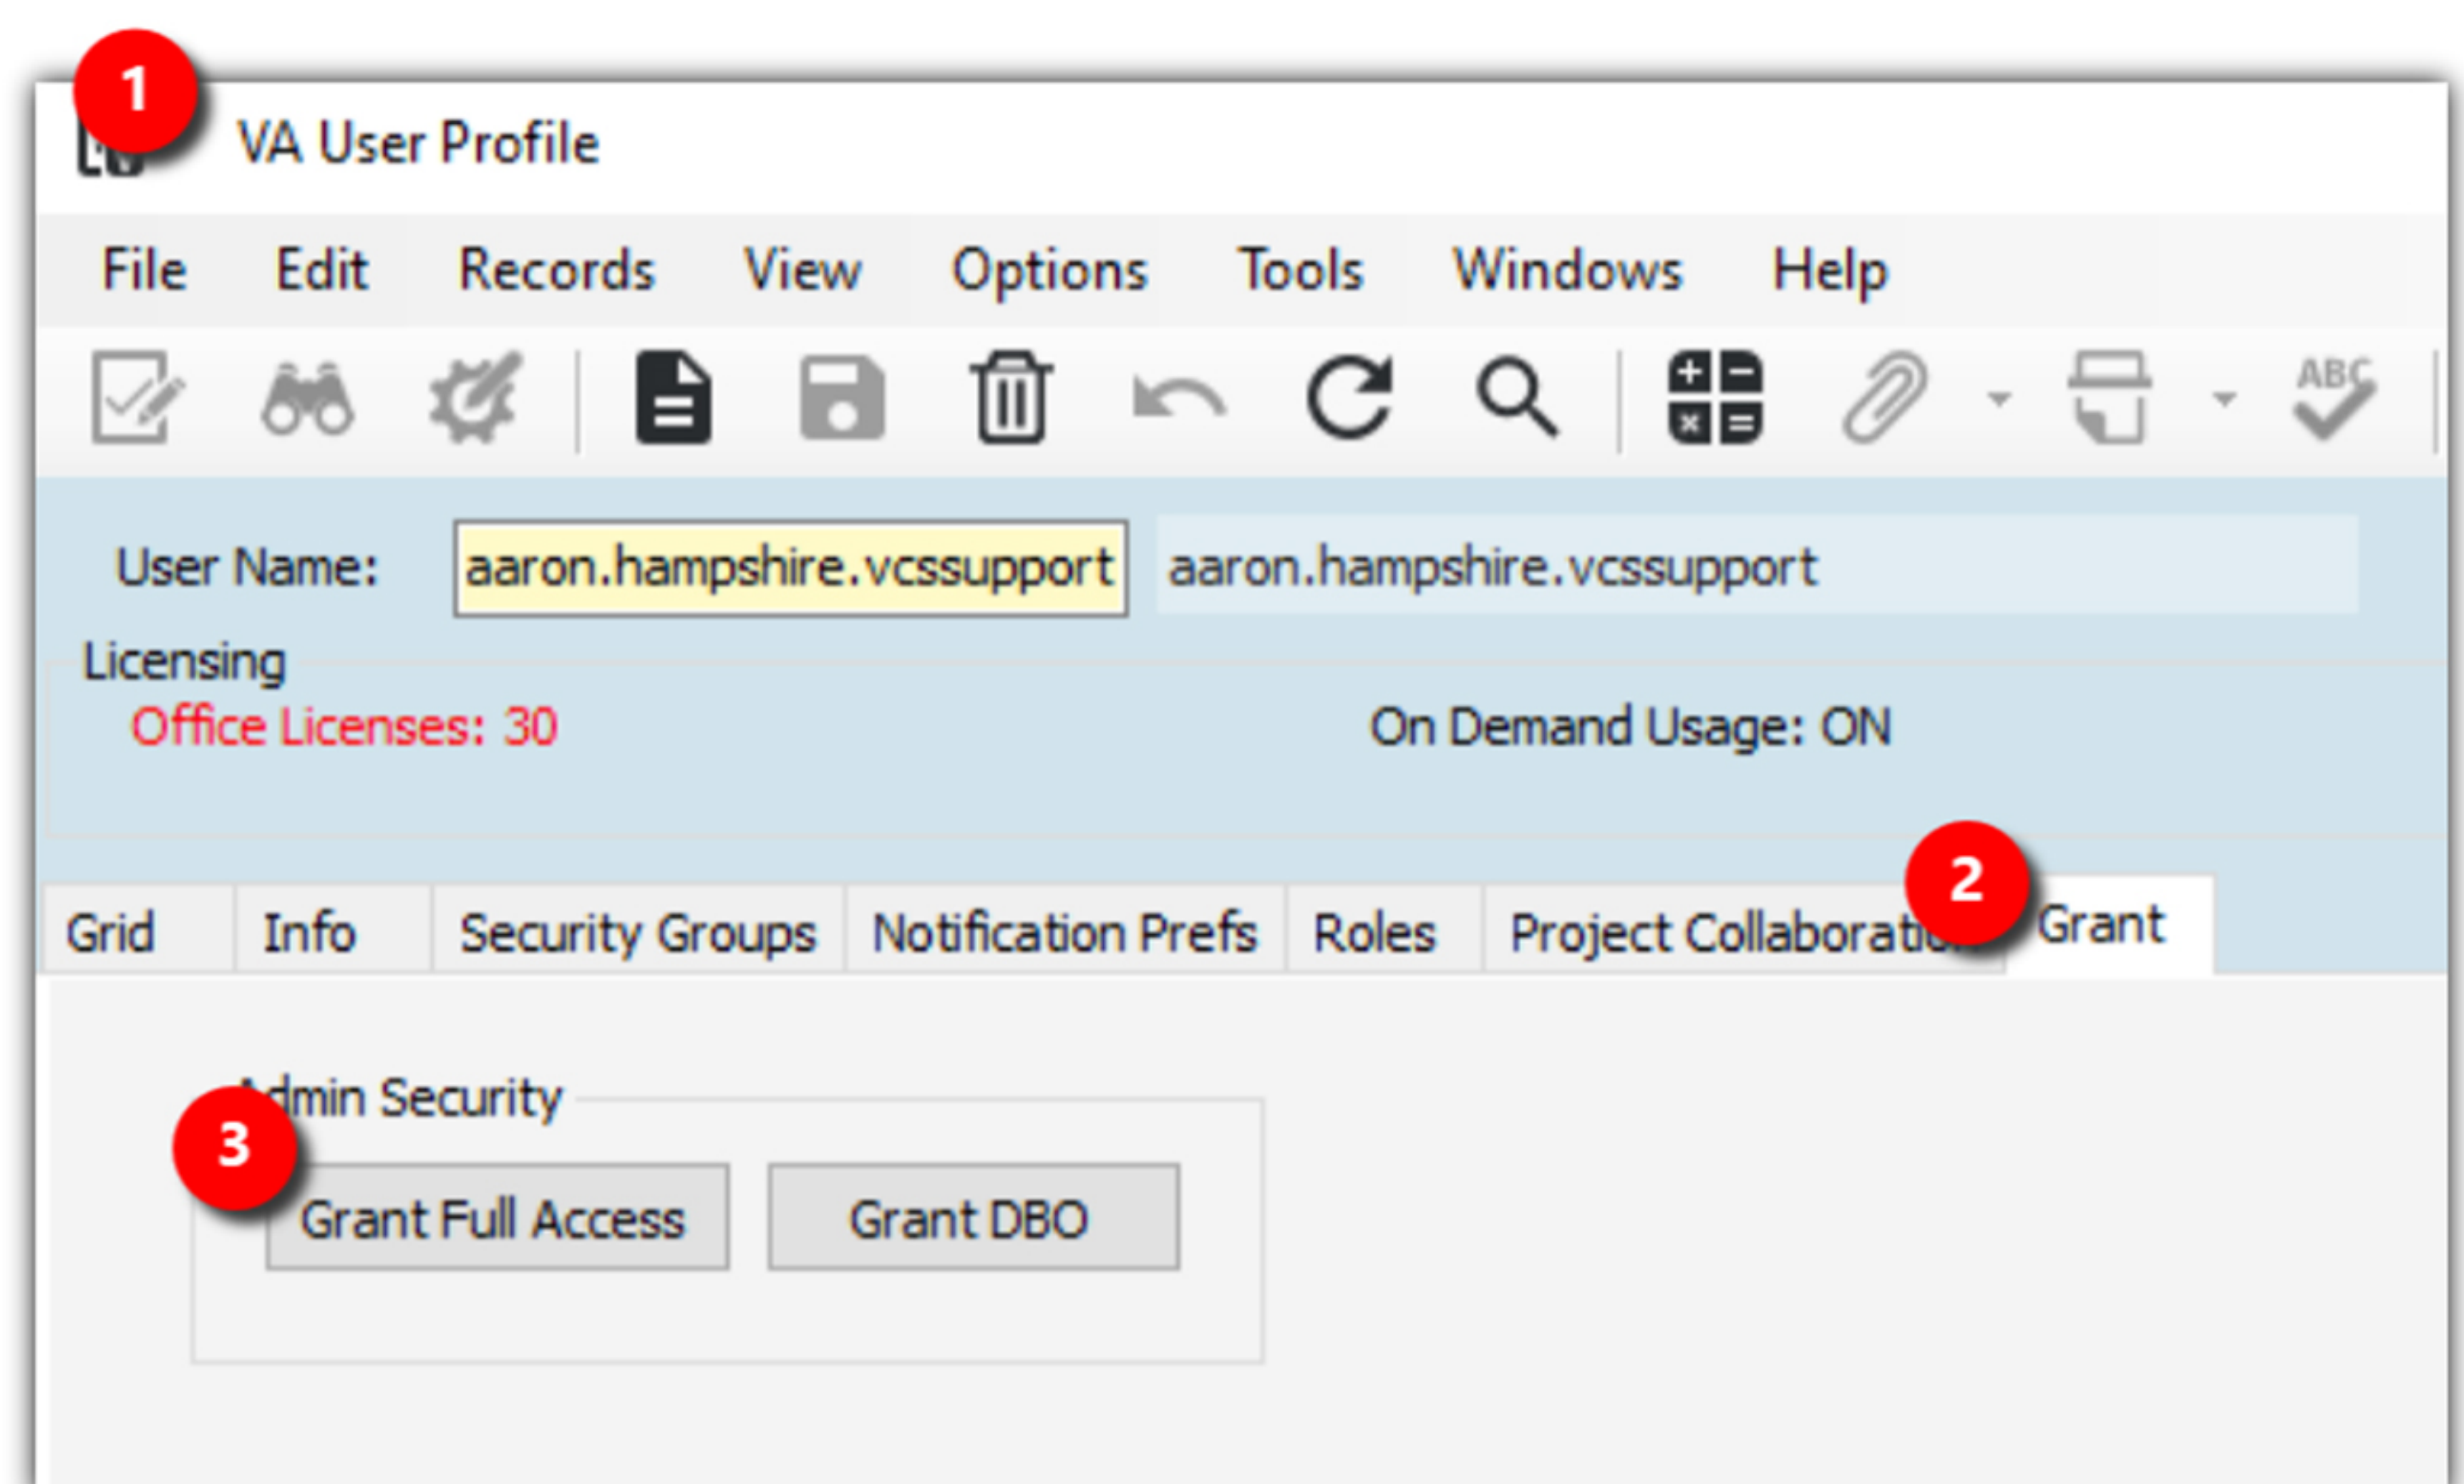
1
VA User Profile

File Edit Records View Options Tools Windows Help

ABC

User Name: aaron.hampshire.vcssupport aaron.hampshire.vcssupport

Licensing
Office Licenses: 30 On Demand Usage: ON

2

Grid | Info | Security Groups | Notification Prefs | Roles | Project Collaborati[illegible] | Grant

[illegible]dmin Security
3
Grant Full Access
Grant DBO